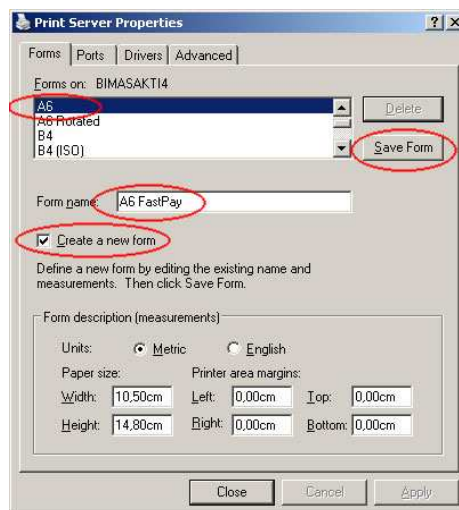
Print Server Properties

? X

Forms | Ports | Drivers | Advanced

Forms on: BIMASAKTI4

A6
A6 Rotated
B4
B4 (ISO)

Delete

Save Form

Form name: A6 FastPay

Create a new form

Define a new form by editing the existing name and measurements. Then click Save Form.

Form description (measurements)

Units: Metric English

Paper size:

Printer area margins:

Width: 10,50cm

Left: 0,00cm

Top: 0,00cm

Height: 14,80cm

Right: 0,00cm

Bottom: 0,00cm

Close

Cancel

Apply